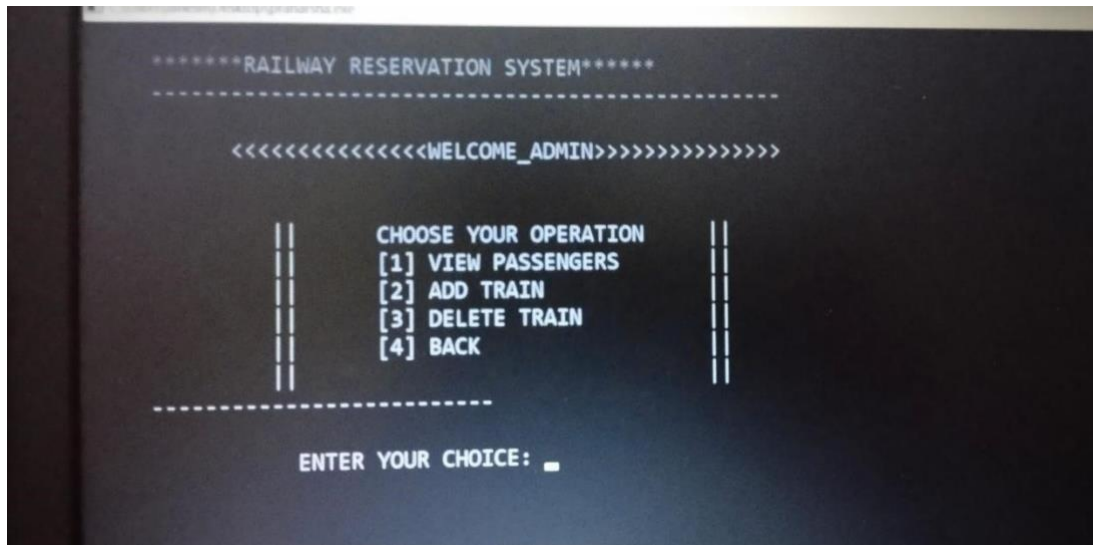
*******RAILWAY RESERVATION SYSTEM******
----------------------------------------------------

<<<<<<<<<<<<<<<WELCOME_ADMIN>>>>>>>>>>>>>>>

|| CHOOSE YOUR OPERATION ||
|| [1] VIEW PASSENGERS ||
|| [2] ADD TRAIN ||
|| [3] DELETE TRAIN ||
|| [4] BACK ||
|| ||
------------------------

ENTER YOUR CHOICE: _